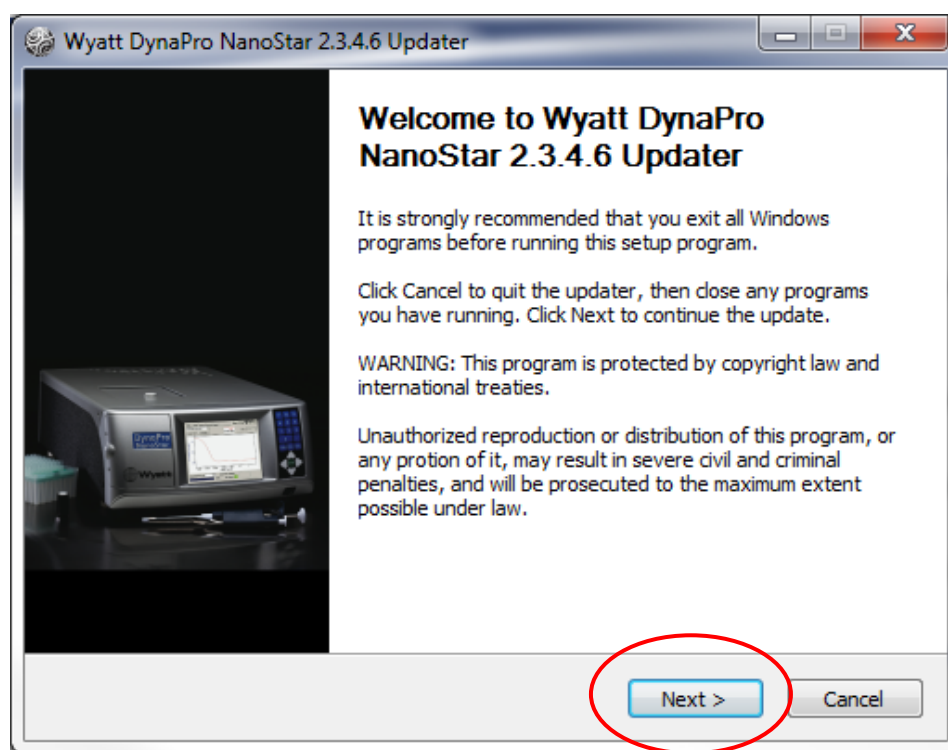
Wyatt DynaPro NanoStar 2.3.4.6 Updater

Welcome to Wyatt DynaPro NanoStar 2.3.4.6 Updater

It is strongly recommended that you exit all Windows programs before running this setup program.

Click Cancel to quit the updater, then close any programs you have running. Click Next to continue the update.

WARNING: This program is protected by copyright law and international treaties.

Unauthorized reproduction or distribution of this program, or any protion of it, may result in severe civil and criminal penalties, and will be prosecuted to the maximum extent possible under law.

DynaPro

Wyatt

Next >

Cancel